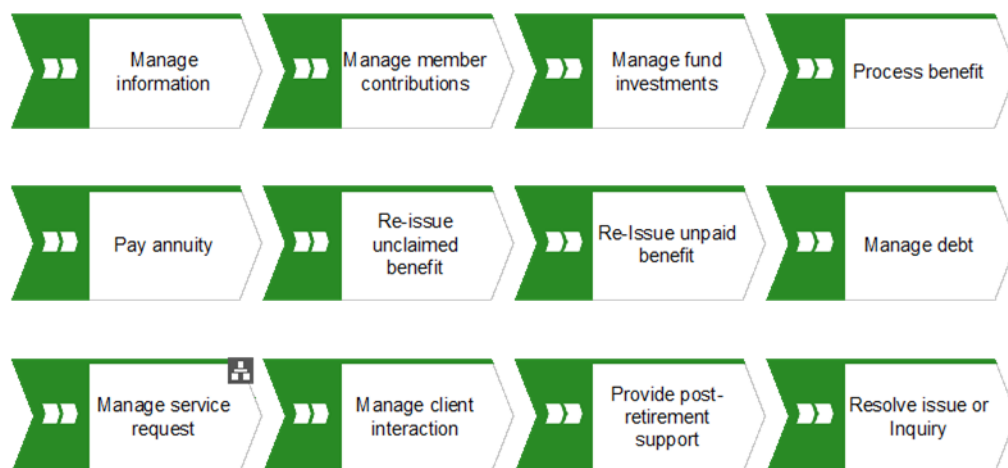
Manage information

Manage member contributions

Manage fund investments

Process benefit

Pay annuity

Re-issue unclaimed benefit

Re-Issue unpaid benefit

Manage debt

Manage service request

Manage client interaction

Provide post-retirement support

Resolve issue or Inquiry